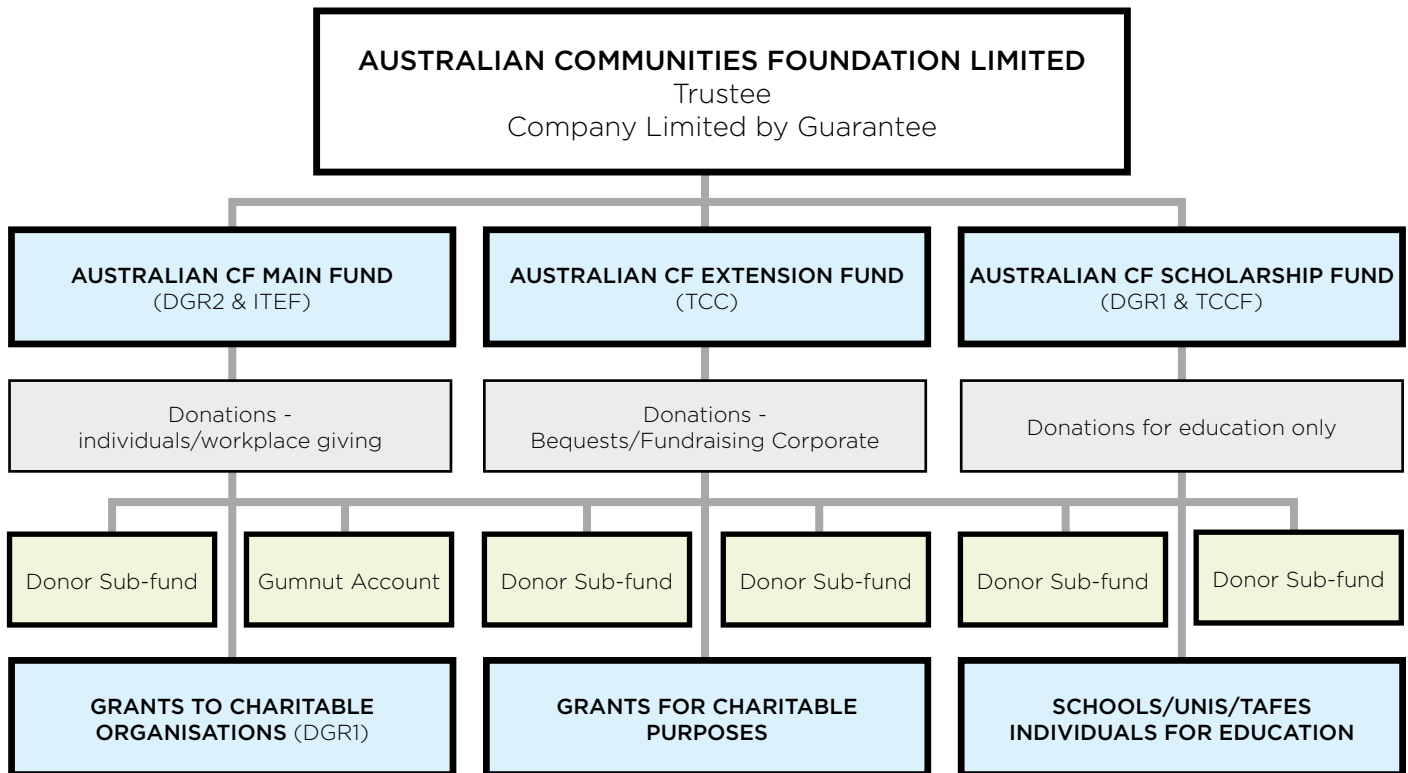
AUSTRALIAN COMMUNITIES FOUNDATION LIMITED
Trustee
Company Limited by Guarantee

AUSTRALIAN CF MAIN FUND
(DGR2 & ITEF)

AUSTRALIAN CF EXTENSION FUND
(TCC)

AUSTRALIAN CF SCHOLARSHIP FUND
(DGR1 & TCCF)

Donations - individuals/workplace giving

Donations - Bequests/Fundraising Corporate

Donations for education only

Donor Sub-fund

Gumnut Account

Donor Sub-fund

Donor Sub-fund

Donor Sub-fund

Donor Sub-fund

GRANTS TO CHARITABLE ORGANISATIONS (DGR1)

GRANTS FOR CHARITABLE PURPOSES

SCHOOLS/UNIS/TAFES INDIVIDUALS FOR EDUCATION